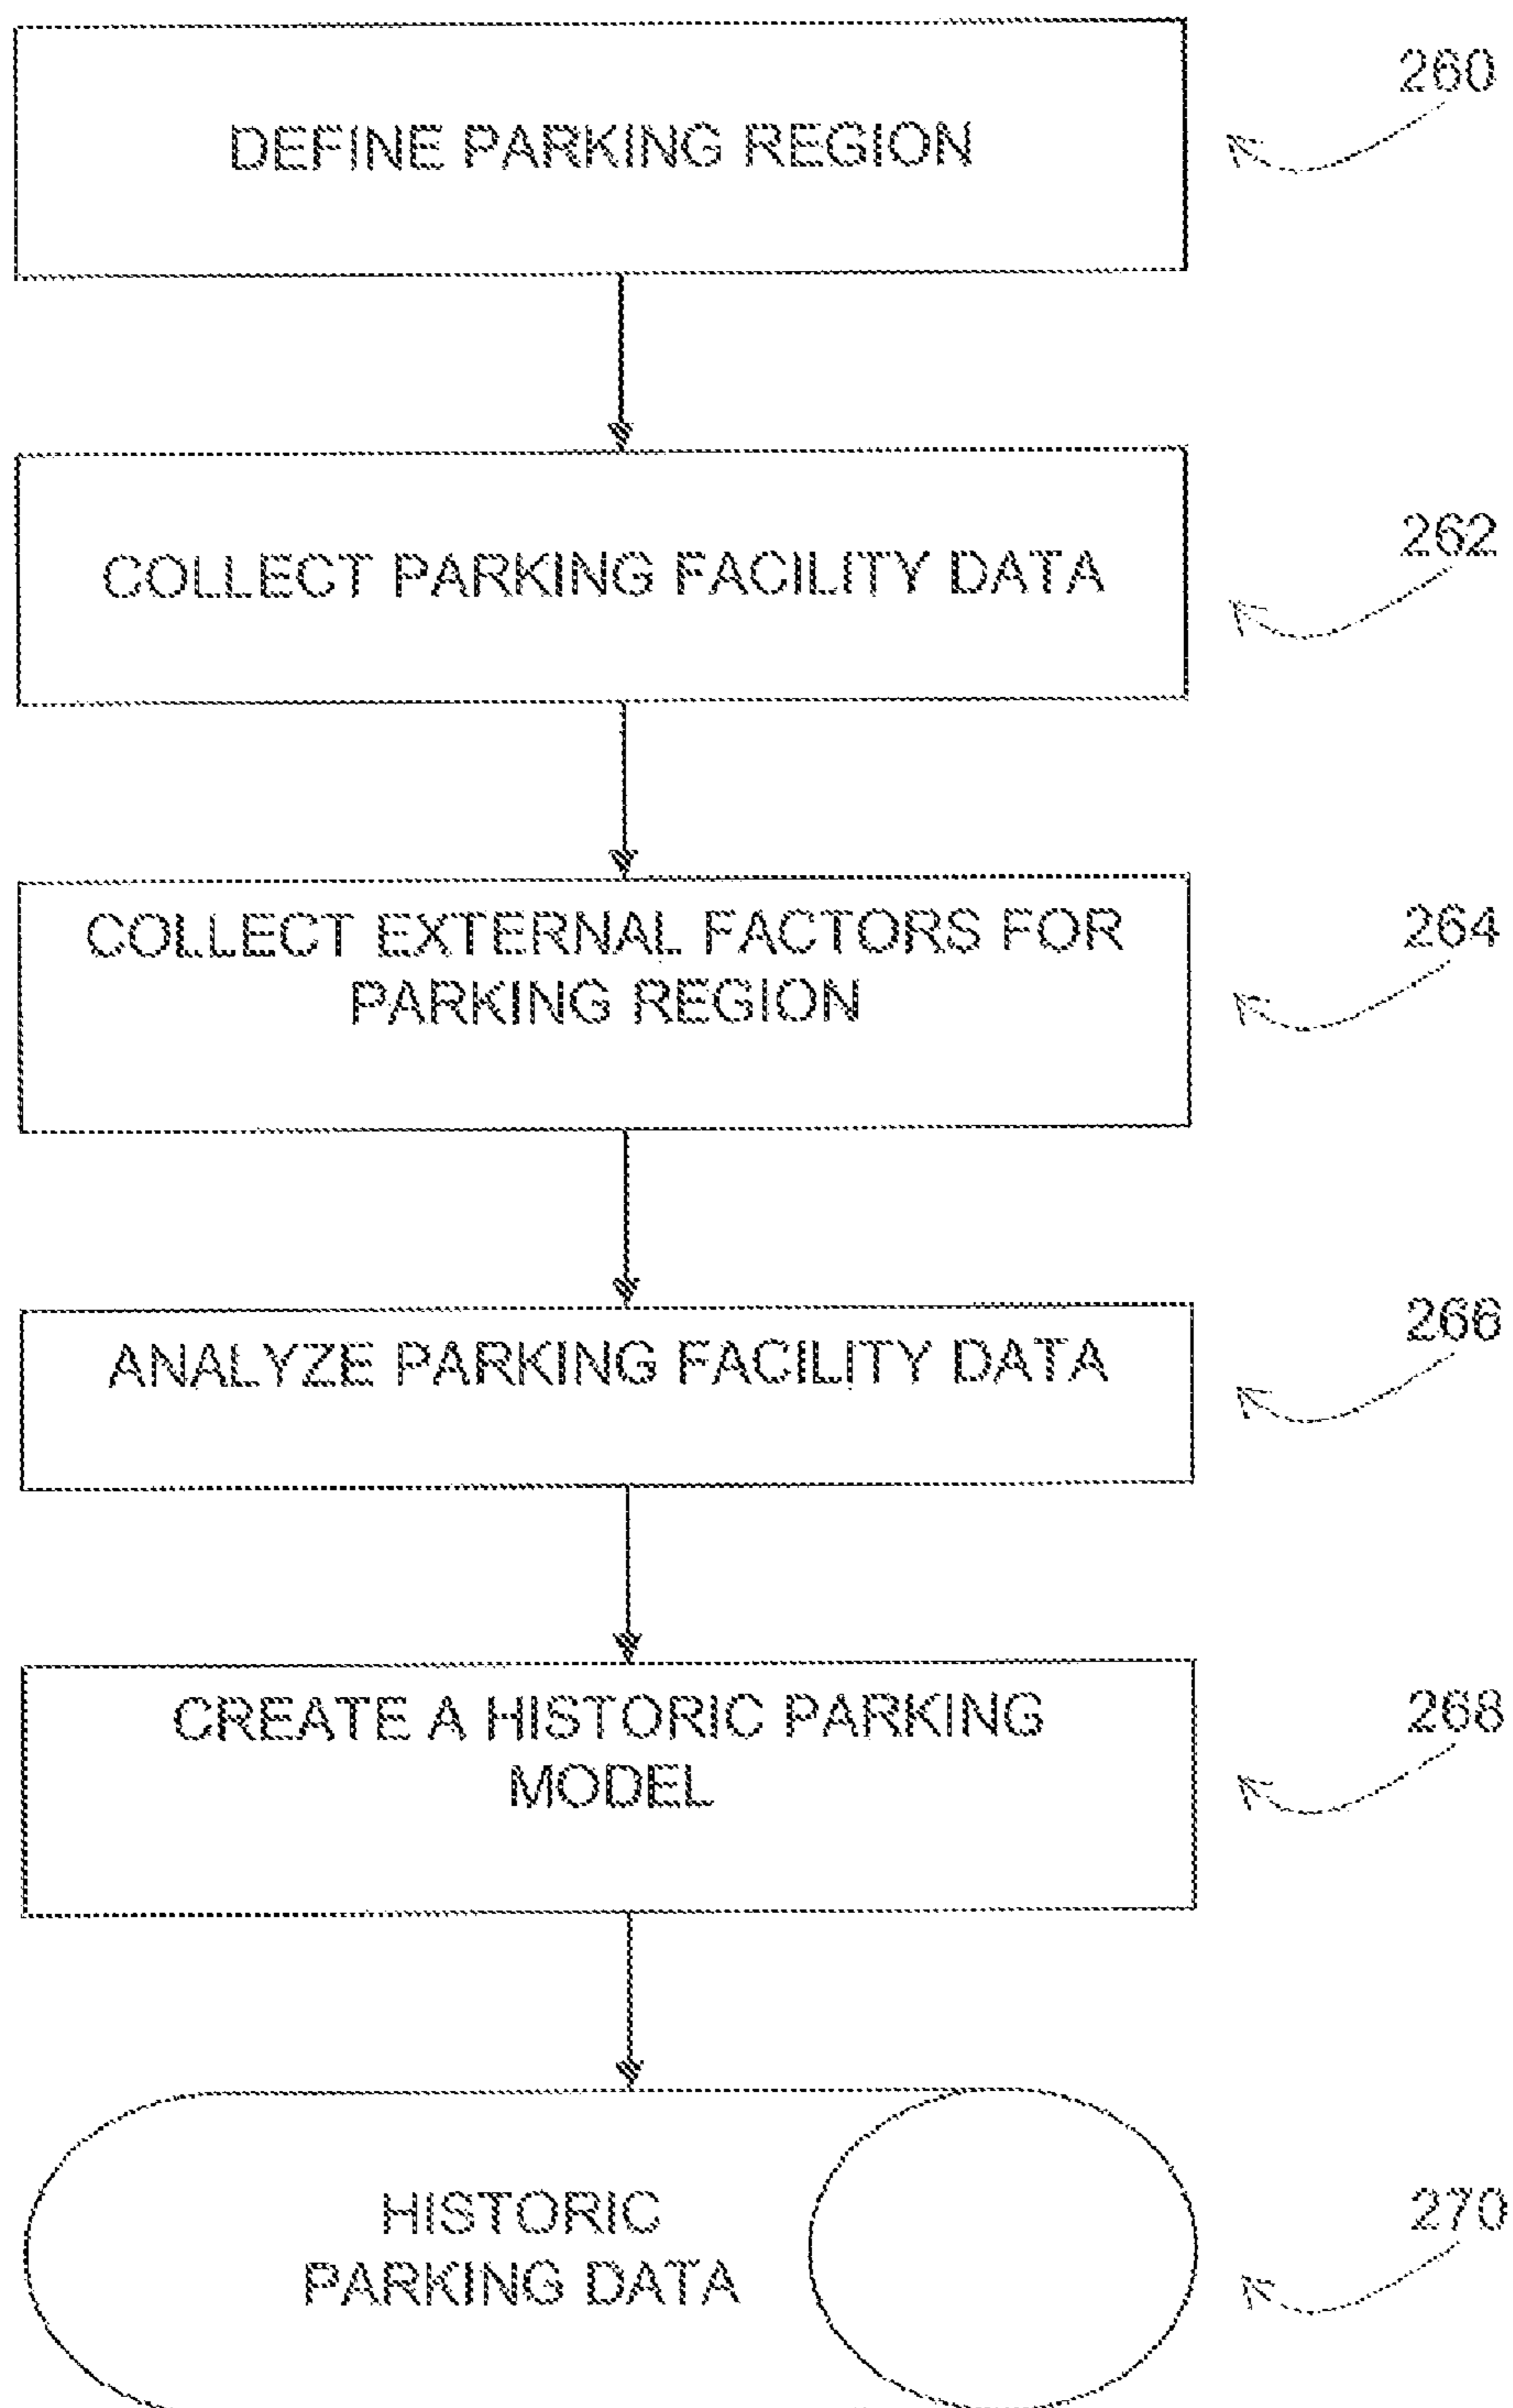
DEFINE PARKING REGION

260

COLLECT PARKING FACILITY DATA

262

COLLECT EXTERNAL FACTORS FOR PARKING REGION

264

ANALYZE PARKING FACILITY DATA

266

CREATE A HISTORIC PARKING MODEL

268

HISTORIC PARKING DATA

270